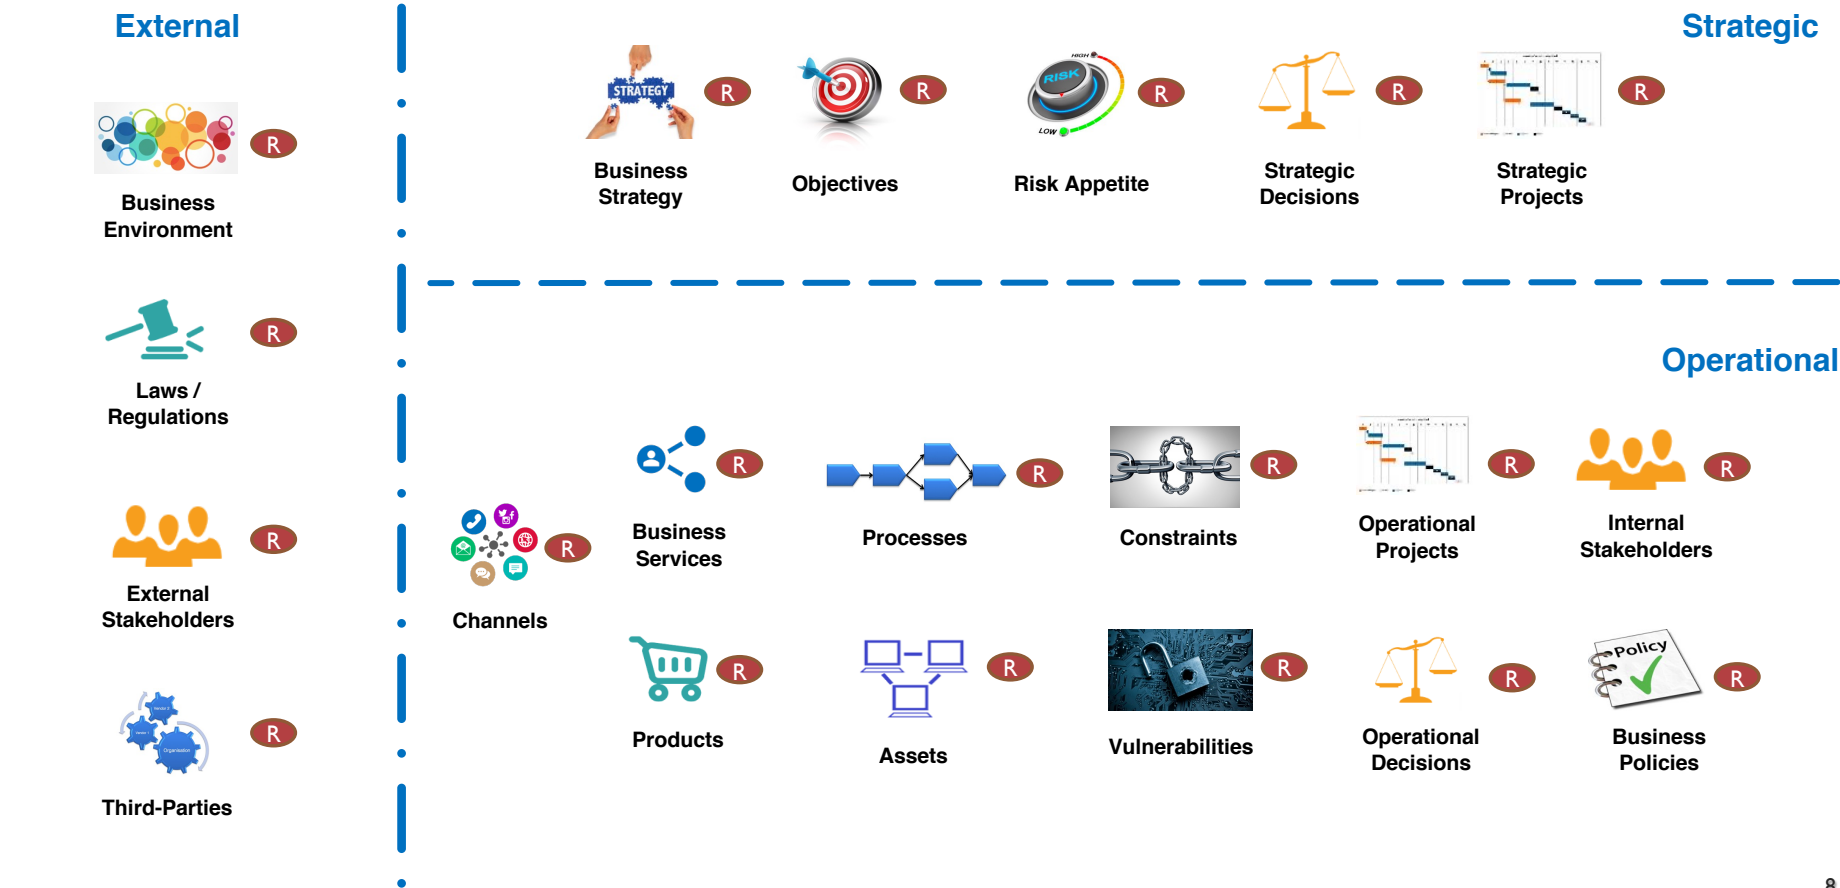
External

R
Business Environment

R
Laws / Regulations

R
External Stakeholders

R
Third-Parties

Strategic

STRATEGY
R
Business Strategy

R
Objectives

HIGH
RISK
LOW
R
Risk Appetite

R
Strategic Decisions

R
Strategic Projects

Operational

R
Channels

R
Business Services

R
Processes

R
Constraints

R
Operational Projects

R
Internal Stakeholders

R
Products

R
Assets

R
Vulnerabilities

R
Operational Decisions

Policy
R
Business Policies

8